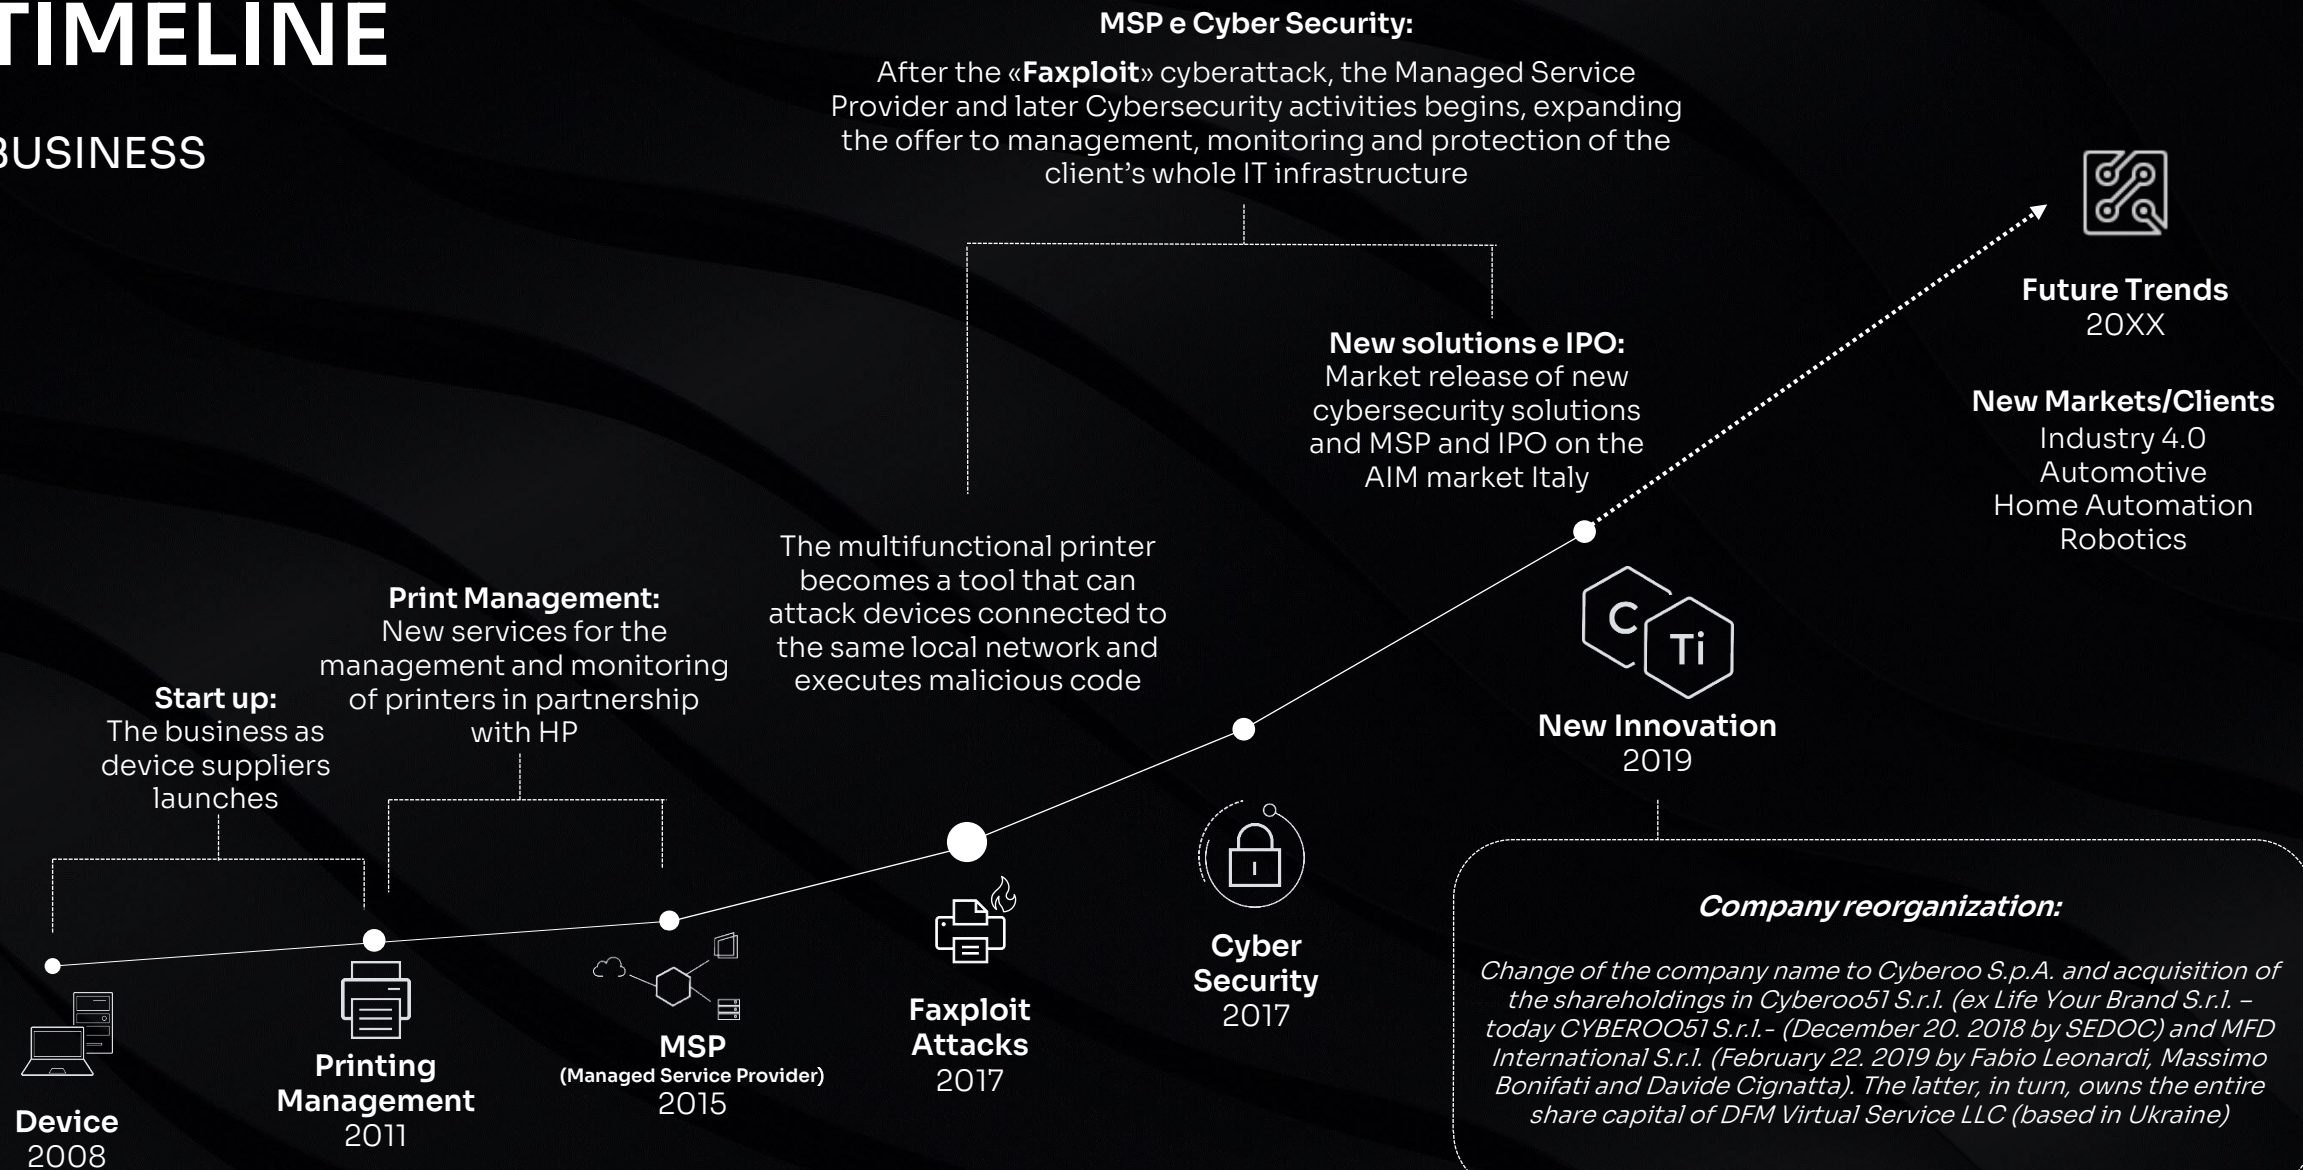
TIMELINE

BUSINESS

MSP e Cyber Security:

After the «Faxploit» cyberattack, the Managed Service Provider and later Cybersecurity activities begins, expanding the offer to management, monitoring and protection of the client's whole IT infrastructure

Future Trends
20XX

New Markets/Clients
Industry 4.0
Automotive
Home Automation
Robotics

New solutions e IPO:
Market release of new cybersecurity solutions and MSP and IPO on the AIM market Italy

The multifunctional printer becomes a tool that can attack devices connected to the same local network and executes malicious code

Print Management:
New services for the management and monitoring of printers in partnership with HP

Start up:
The business as device suppliers launches

C
Ti

New Innovation
2019

Company reorganization:

Change of the company name to Cyberoo S.p.A. and acquisition of the shareholdings in Cyberoo51 S.r.l. (ex Life Your Brand S.r.l. – today CYBEROO51 S.r.l.- (December 20. 2018 by SEDOC) and MFD International S.r.l. (February 22. 2019 by Fabio Leonardi, Massimo Bonifati and Davide Cignatta). The latter, in turn, owns the entire share capital of DFM Virtual Service LLC (based in Ukraine)

Device
2008

Printing Management
2011

MSP
(Managed Service Provider)
2015

Faxploit Attacks
2017

Cyber Security
2017